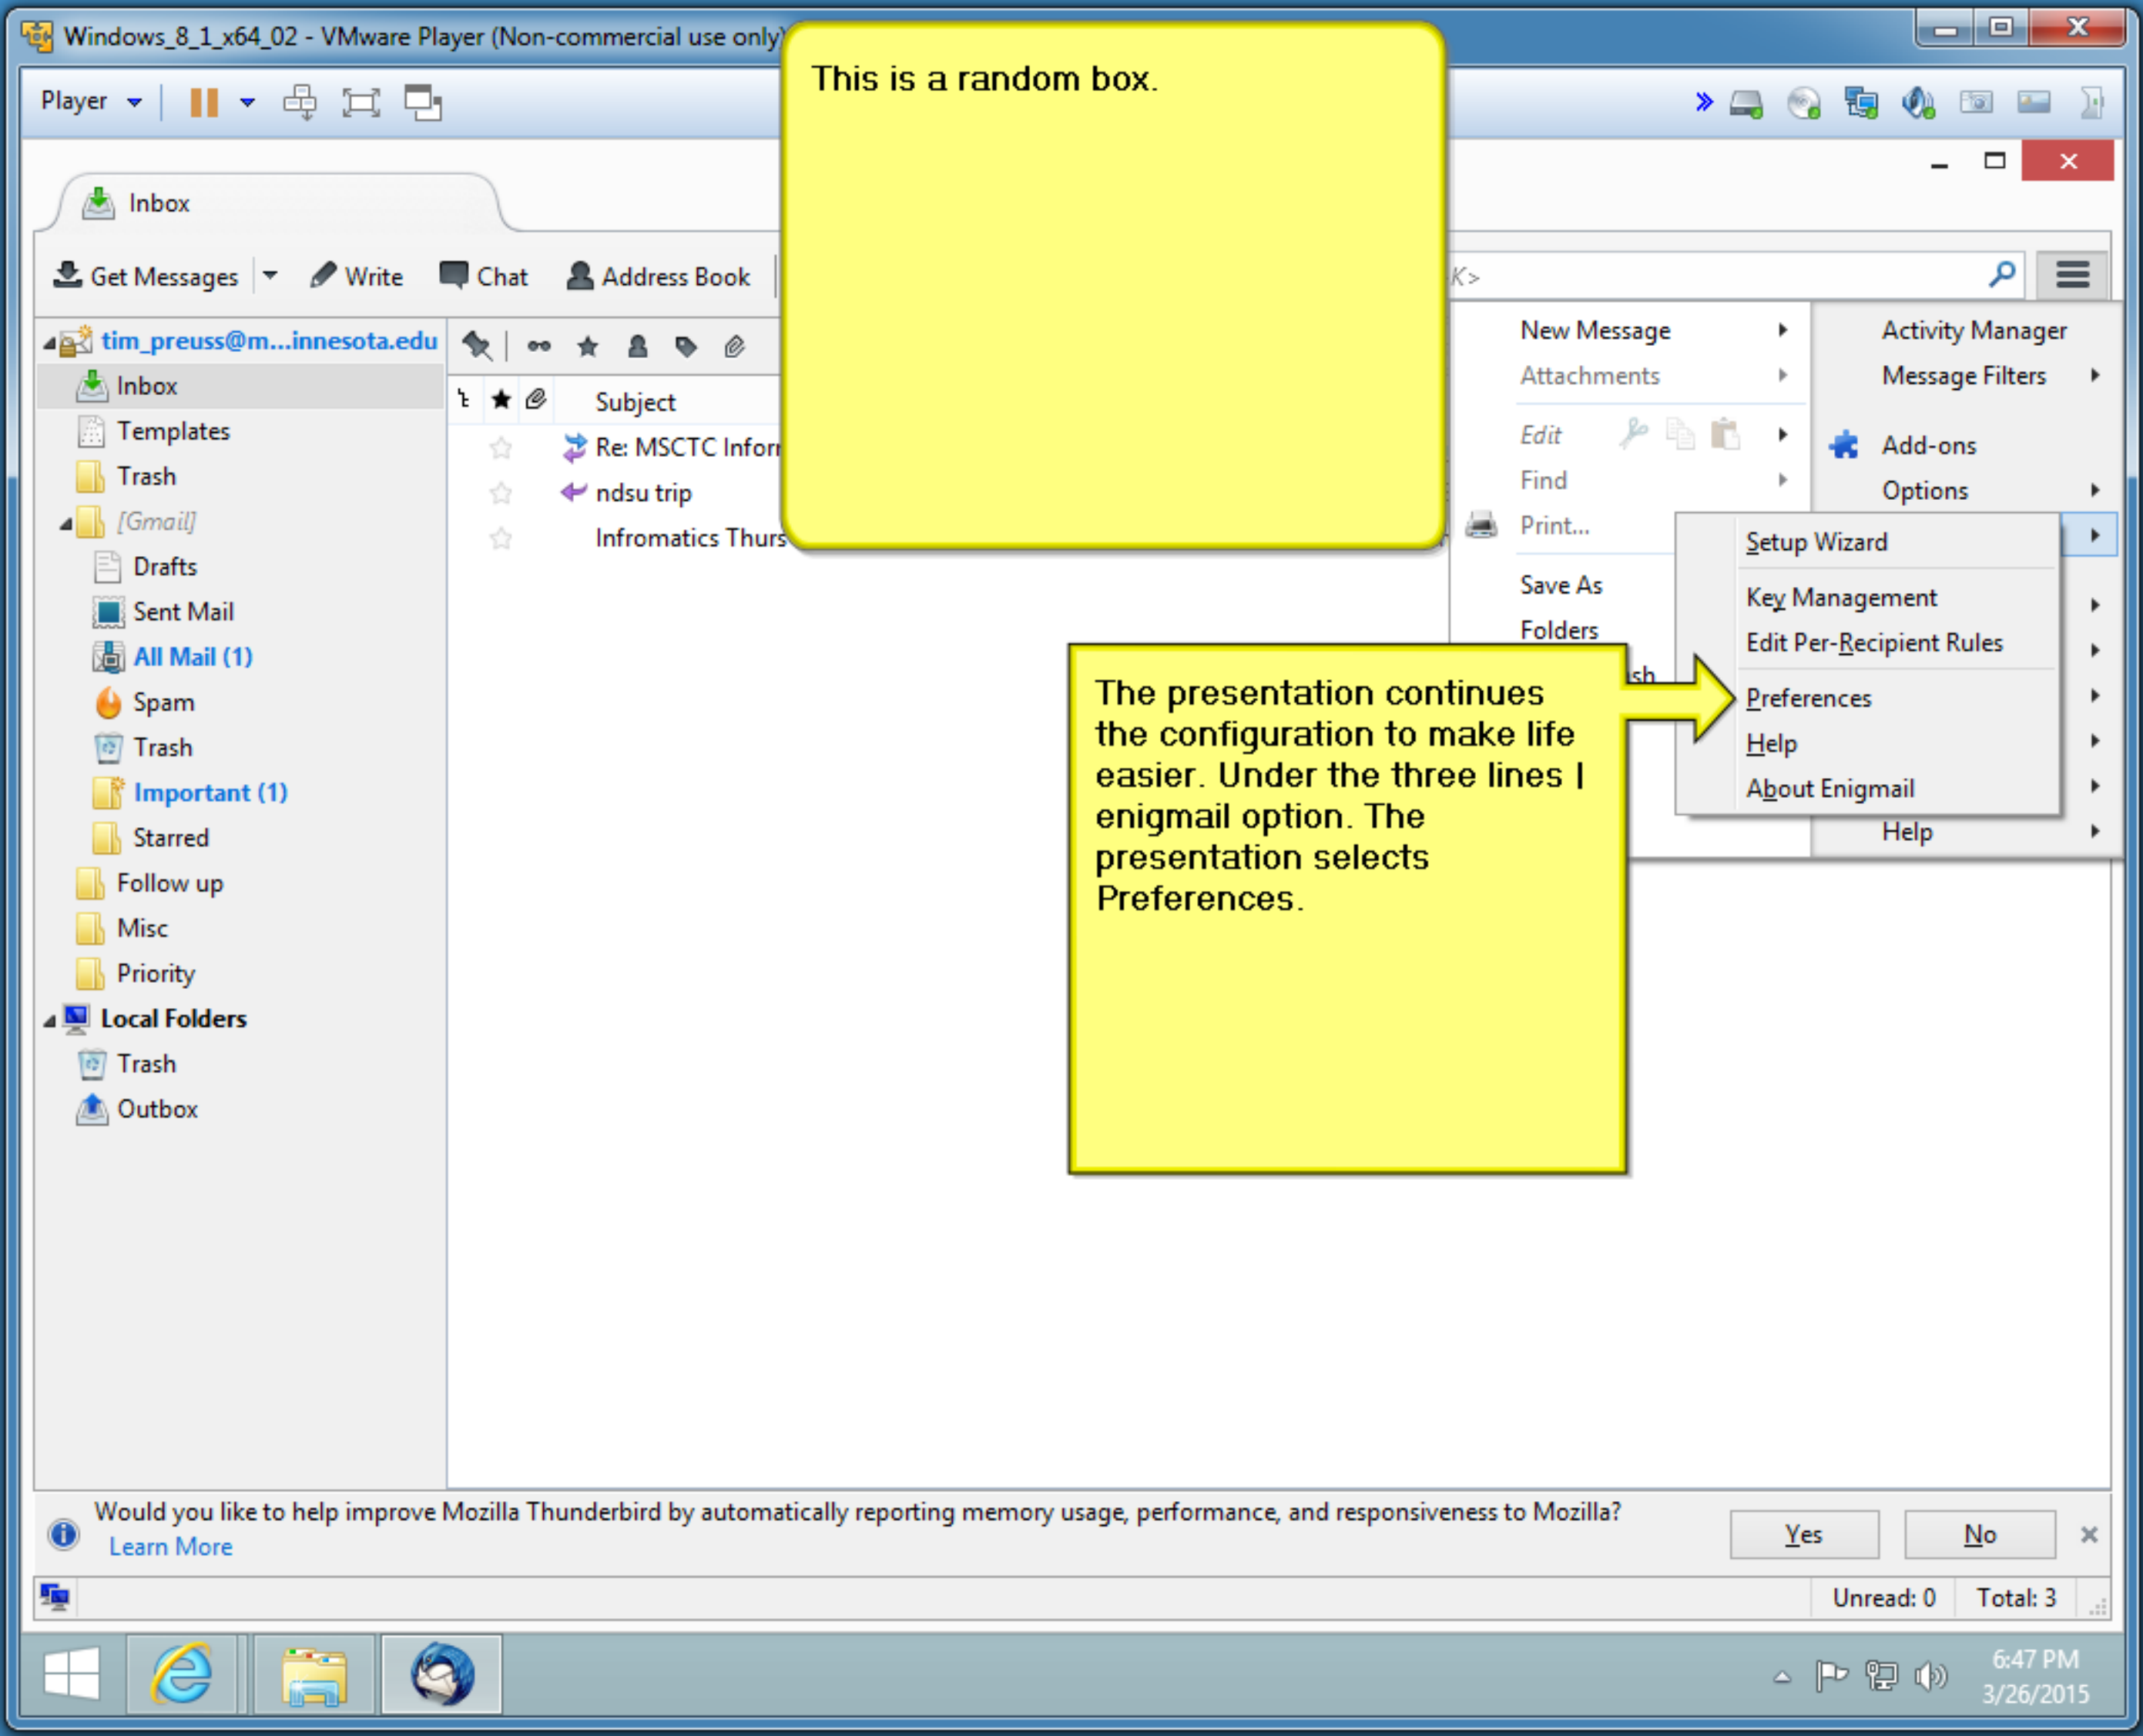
Windows_8_1_x64_02 - VMware Player (Non-commercial use only)

Player

This is a random box.

Inbox

Get Messages | Write | Chat | Address Book

K>

tim_preuss@m...innesota.edu
Inbox
Templates
Trash
[Gmail]
Drafts
Sent Mail
All Mail (1)
Spam
Trash
Important (1)
Starred
Follow up
Misc
Priority
Local Folders
Trash
Outbox

Subject
Re: MSCTC Infor
ndsu trip
Infromatics Thurs

New Message
Attachments
Edit
Find
Print...
Save As
Folders
sh

Activity Manager
Message Filters
Add-ons
Options

Setup Wizard
Key Management
Edit Per-Recipient Rules
Preferences
Help
About Enigmail

Help

The presentation continues the configuration to make life easier. Under the three lines | enigmail option. The presentation selects Preferences.

Would you like to help improve Mozilla Thunderbird by automatically reporting memory usage, performance, and responsiveness to Mozilla?
Learn More
Yes
No

Unread: 0 Total: 3

6:47 PM
3/26/2015